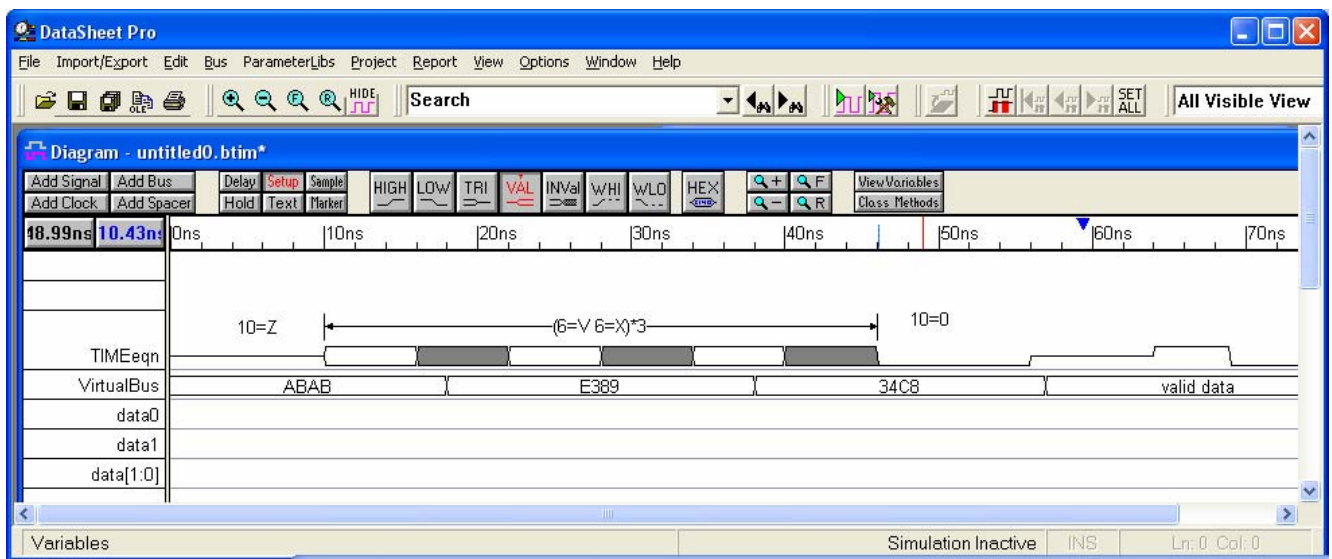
DataSheet Pro

File Import/Export Edit Bus ParameterLibs Project Report View Options Window Help

HIDE

Search

SET ALL

All Visible View

Diagram - untitled0.btim*

Add Signal Add Bus Add Clock Add Spacer

Delay Setup Sample Hold Text Marker

HIGH LOW TRI VAL INVal WHI WLO HEX

ViewVariables Class Methods

18.99ns 10.43ns 0ns 10ns 20ns 30ns 40ns 50ns 60ns 70ns

10=Z (6=V 6=X)*3 10=0

TIMEeqn

VirtualBus ABAB E389 34C8 valid data

data0

data1

data[1:0]

Variables Simulation Inactive INS Ln: 0 Col: 0